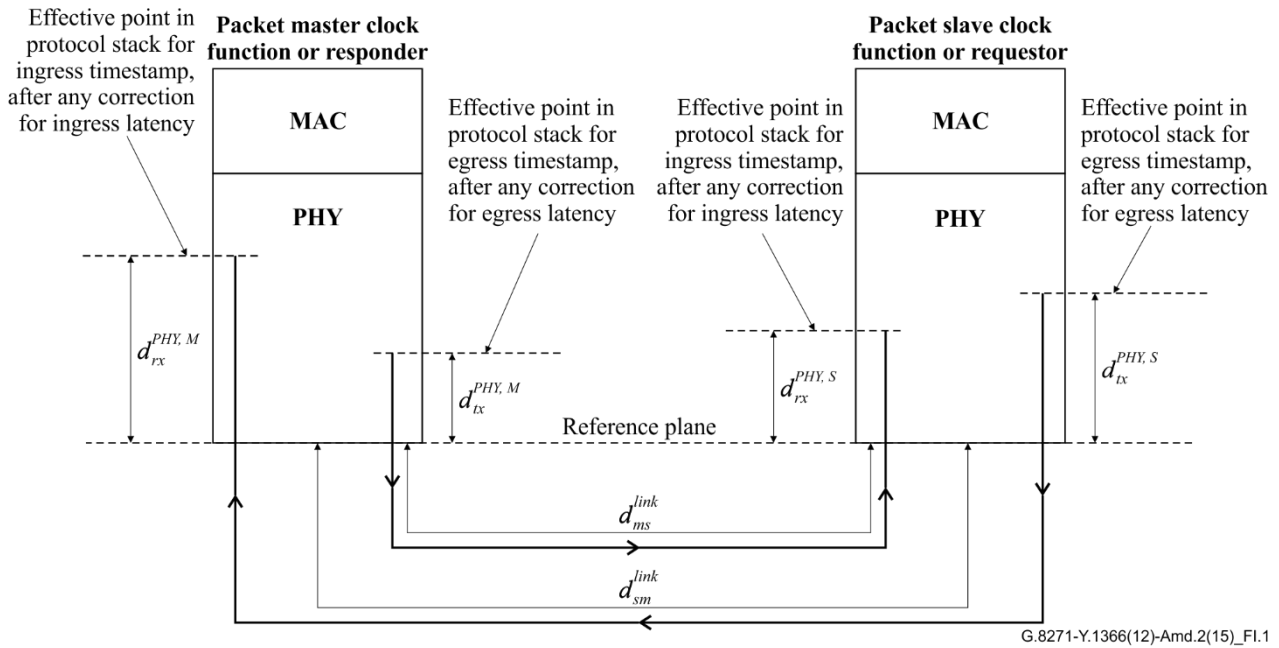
Effective point in protocol stack for ingress timestamp, after any correction for ingress latency

Packet master clock function or responder

MAC

PHY

Effective point in protocol stack for egress timestamp, after any correction for egress latency

Effective point in protocol stack for ingress timestamp, after any correction for ingress latency

Packet slave clock function or requestor

MAC

PHY

Effective point in protocol stack for egress timestamp, after any correction for egress latency

$d_{rx}^{PHY,\,M}$

$d_{tx}^{PHY,\,M}$

Reference plane

$d_{rx}^{PHY,\,S}$

$d_{tx}^{PHY,\,S}$

$d_{ms}^{link}$

$d_{sm}^{link}$

G.8271-Y.1366(12)-Amd.2(15)_FI.1